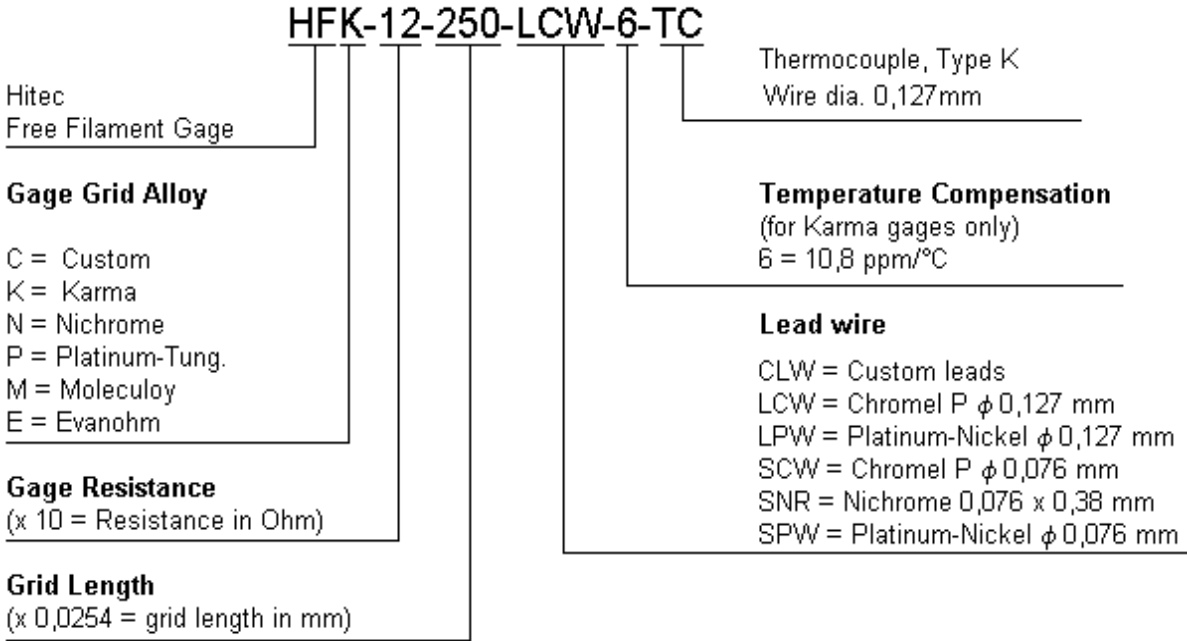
HFK-12-250-LCW-6-TC

Hitec
Free Filament Gage

Gage Grid Alloy

C = Custom
K = Karma
N = Nichrome
P = Platinum-Tung.
M = Moleculoy
E = Evanohm

Gage Resistance
(x 10 = Resistance in Ohm)

Grid Length
(x 0,0254 = grid length in mm)

Thermocouple, Type K
Wire dia. 0,127mm

Temperature Compensation
(for Karma gages only)
6 = 10,8 ppm/°C

Lead wire

CLW = Custom leads
LCW = Chromel P $\phi$ 0,127 mm
LPW = Platinum-Nickel $\phi$ 0,127 mm
SCW = Chromel P $\phi$ 0,076 mm
SNR = Nichrome 0,076 x 0,38 mm
SPW = Platinum-Nickel $\phi$ 0,076 mm